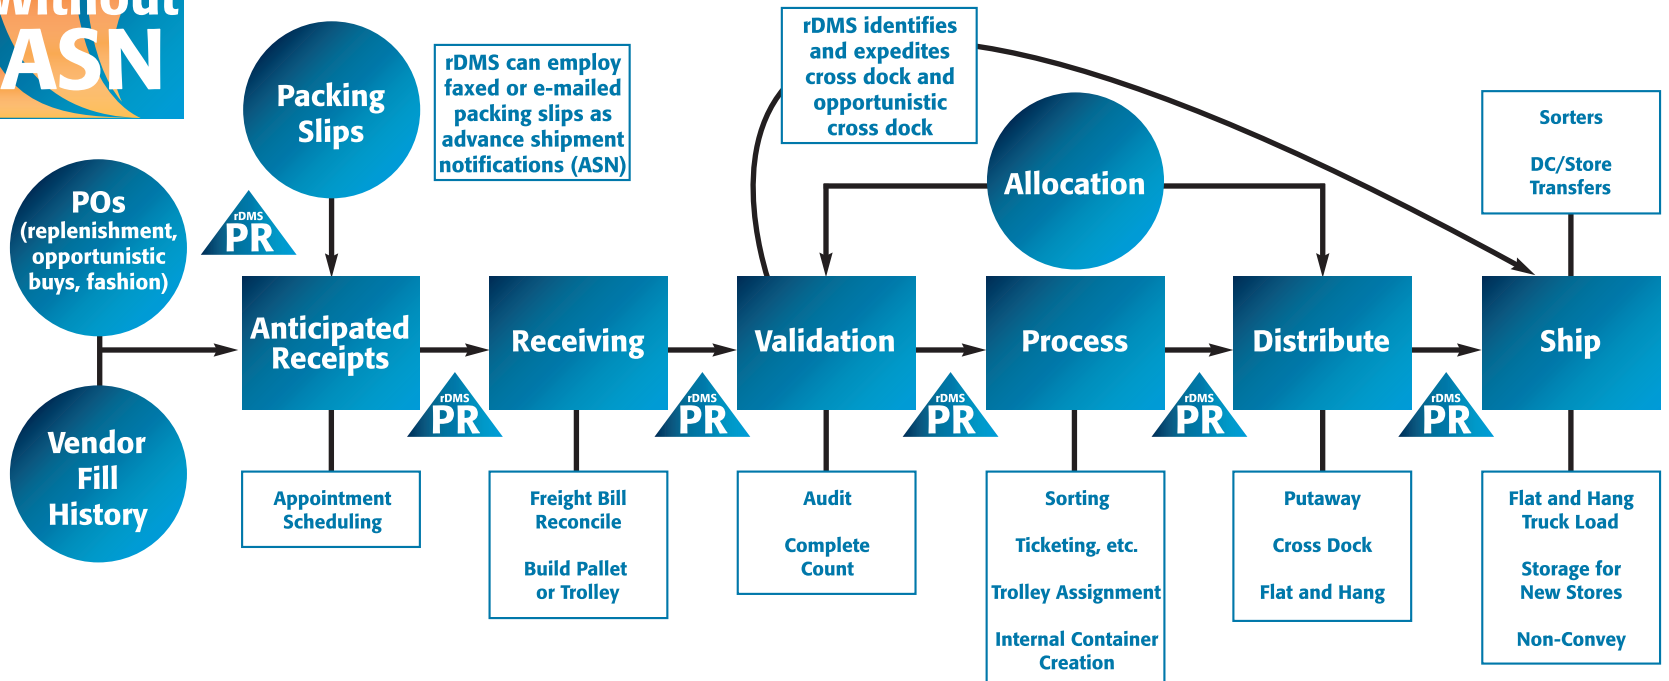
without
ASN

Packing Slips

rDMS can employ faxed or e-mailed packing slips as advance shipment notifications (ASN)

rDMS identifies and expedites cross dock and opportunistic cross dock

Allocation

Sorters

DC/Store Transfers

POs (replenishment, opportunistic buys, fashion)

rDMS PR

Vendor Fill History

Anticipated Receipts

rDMS PR

Receiving

rDMS PR

Validation

rDMS PR

Process

rDMS PR

Distribute

rDMS PR

Ship

Appointment Scheduling

Freight Bill Reconcile

Build Pallet or Trolley

Audit

Complete Count

Sorting

Ticketing, etc.

Trolley Assignment

Internal Container Creation

Putaway

Cross Dock

Flat and Hang

Flat and Hang Truck Load

Storage for New Stores

Non-Convey